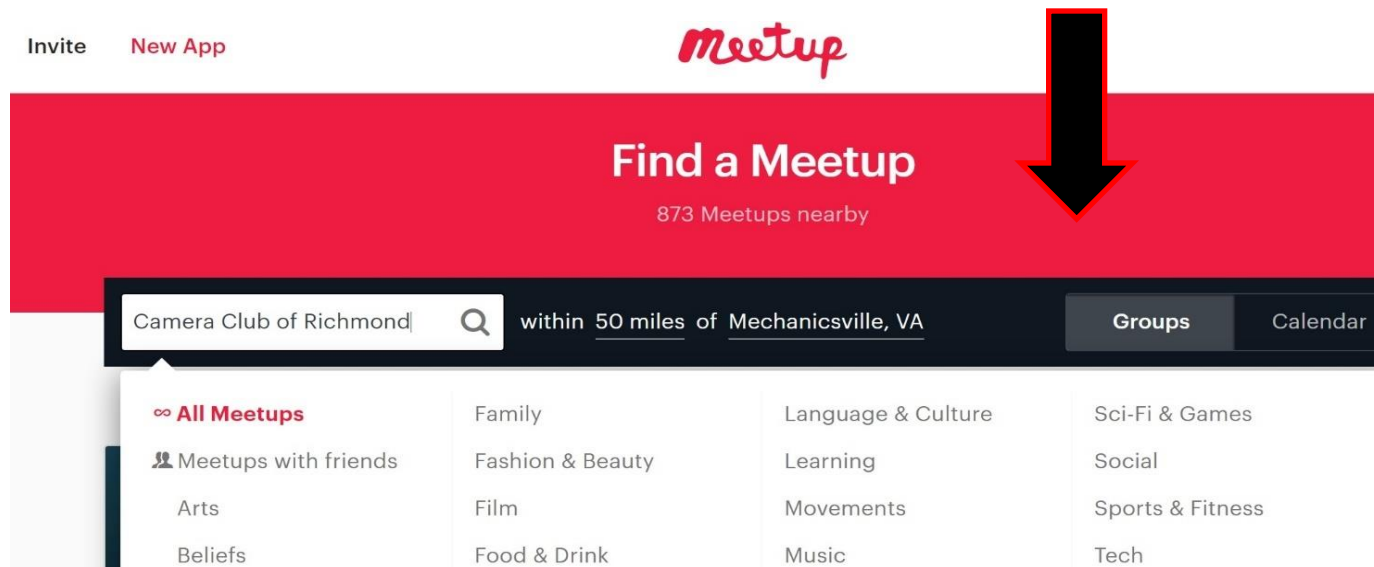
Invite New App

Meetup

Find a Meetup

873 Meetups nearby

Camera Club of Richmond

within 50 miles of Mechanicsville, VA

Groups Calendar

∞ All Meetups
Meetups with friends
Arts
Beliefs

Family
Fashion & Beauty
Film
Food & Drink

Language & Culture
Learning
Movements
Music

Sci-Fi & Games
Social
Sports & Fitness
Tech